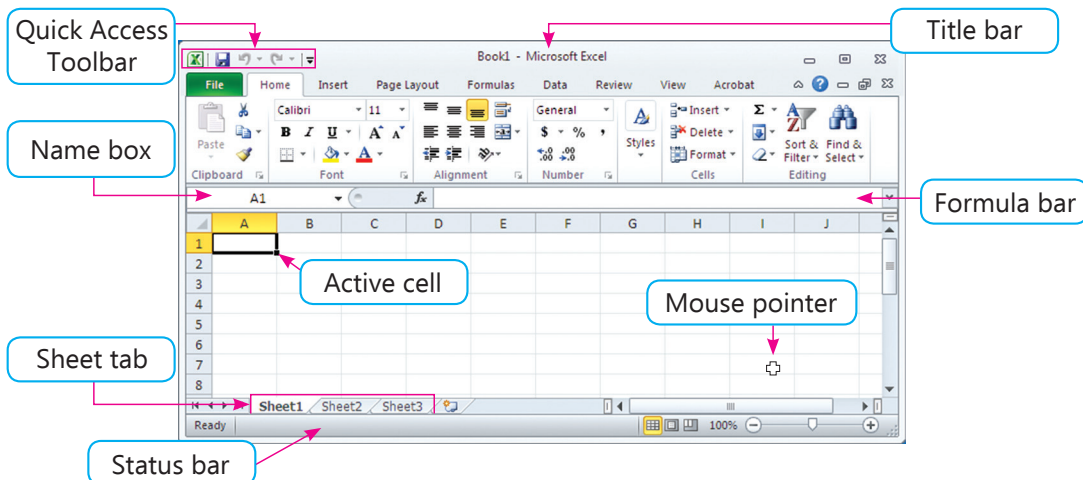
Quick Access Toolbar

Title bar

Book1 - Microsoft Excel

File | Home | Insert | Page Layout | Formulas | Data | Review | View | Acrobat

Paste

Clipboard

Calibri

11

B I U A A

Font

Alignment

General

$ % ,

.00 .00

Number

Styles

Insert

Delete

Format

Cells

Σ

Sort & Filter

Find & Select

Editing

Name box

A1

$f_x$

Formula bar

| | A | B | C | D | E | F | G | H | I | J |
|---|---|---|---|---|---|---|---|---|---|---|
| 1 | | | | | | | | | | |
| 2 | | | | | | | | | | |
| 3 | | | | | | | | | | |
| 4 | | | | | | | | | | |
| 5 | | | | | | | | | | |
| 6 | | | | | | | | | | |
| 7 | | | | | | | | | | |
| 8 | | | | | | | | | | |

Active cell

Mouse pointer

Sheet tab

Sheet1 Sheet2 Sheet3

Ready

100%

Status bar